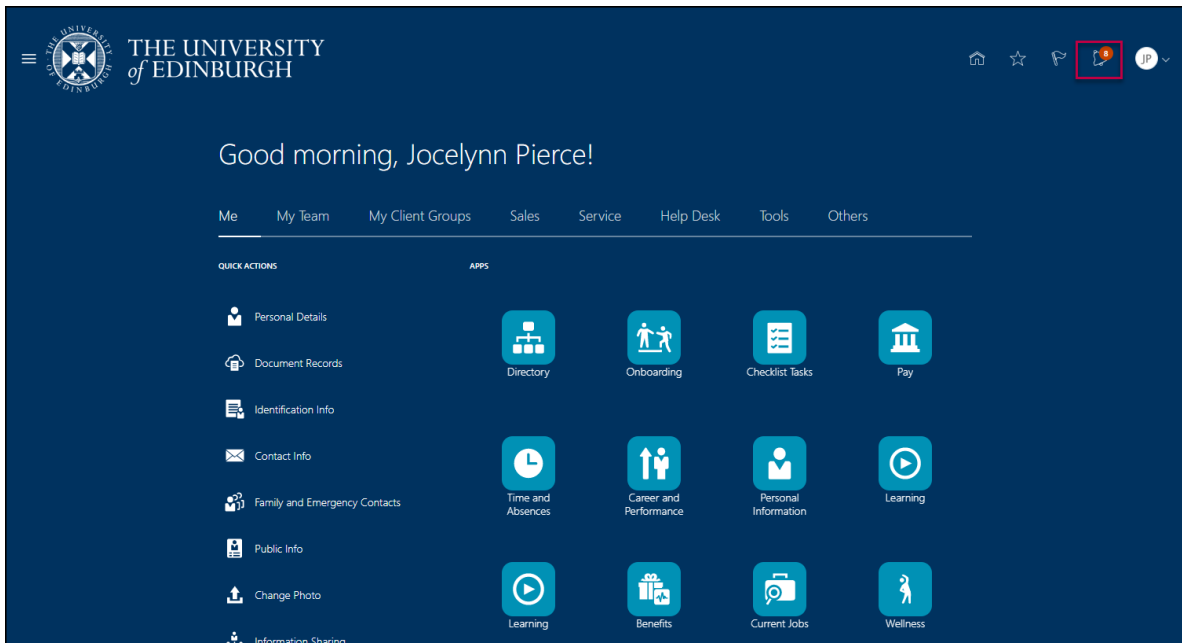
THE UNIVERSITY of EDINBURGH

8

JP

Good morning, Jocelynn Pierce!

Me My Team My Client Groups Sales Service Help Desk Tools Others

QUICK ACTIONS

Personal Details

Document Records

Identification Info

Contact Info

Family and Emergency Contacts

Public Info

Change Photo

Information Sharing

APPS

Directory

Onboarding

Checklist Tasks

Pay

Time and Absences

Career and Performance

Personal Information

Learning

Learning

Benefits

Current Jobs

Wellness